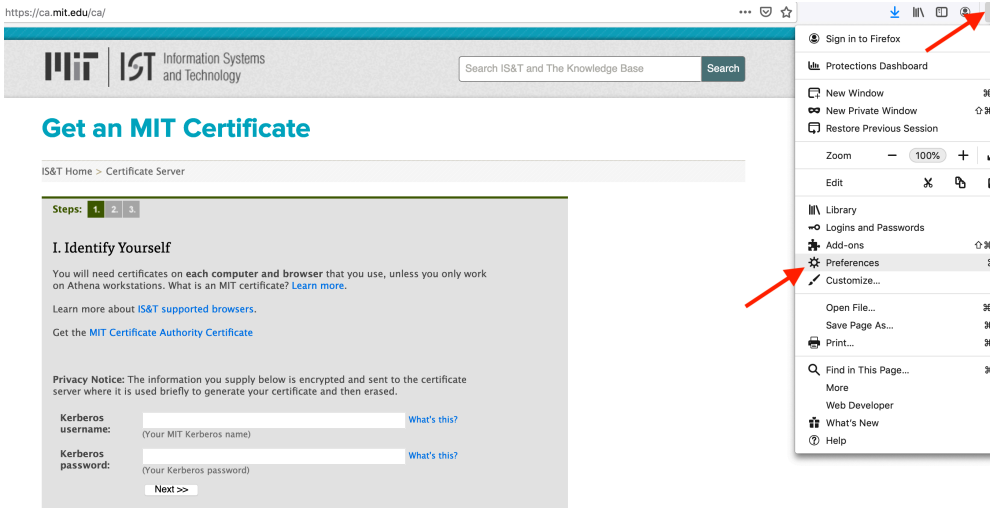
https://ca.mit.edu/ca/

MIT | IST Information Systems and Technology

Search IS&T and The Knowledge Base Search

Get an MIT Certificate

IS&T Home > Certificate Server

Steps: 1. 2. 3.

I. Identify Yourself

You will need certificates on **each computer and browser** that you use, unless you only work on Athena workstations. What is an MIT certificate? Learn more.

Learn more about IS&T supported browsers.

Get the MIT Certificate Authority Certificate

**Privacy Notice:** The information you supply below is encrypted and sent to the certificate server where it is used briefly to generate your certificate and then erased.

Kerberos username: What's this?
(Your MIT Kerberos name)

Kerberos password: What's this?
(Your Kerberos password)

Next >>

Sign in to Firefox
Protections Dashboard
New Window
New Private Window
Restore Previous Session
Zoom − 100% +
Edit
Library
Logins and Passwords
Add-ons
Preferences
Customize...
Open File...
Save Page As...
Print...
Find in This Page...
More
Web Developer
What's New
Help